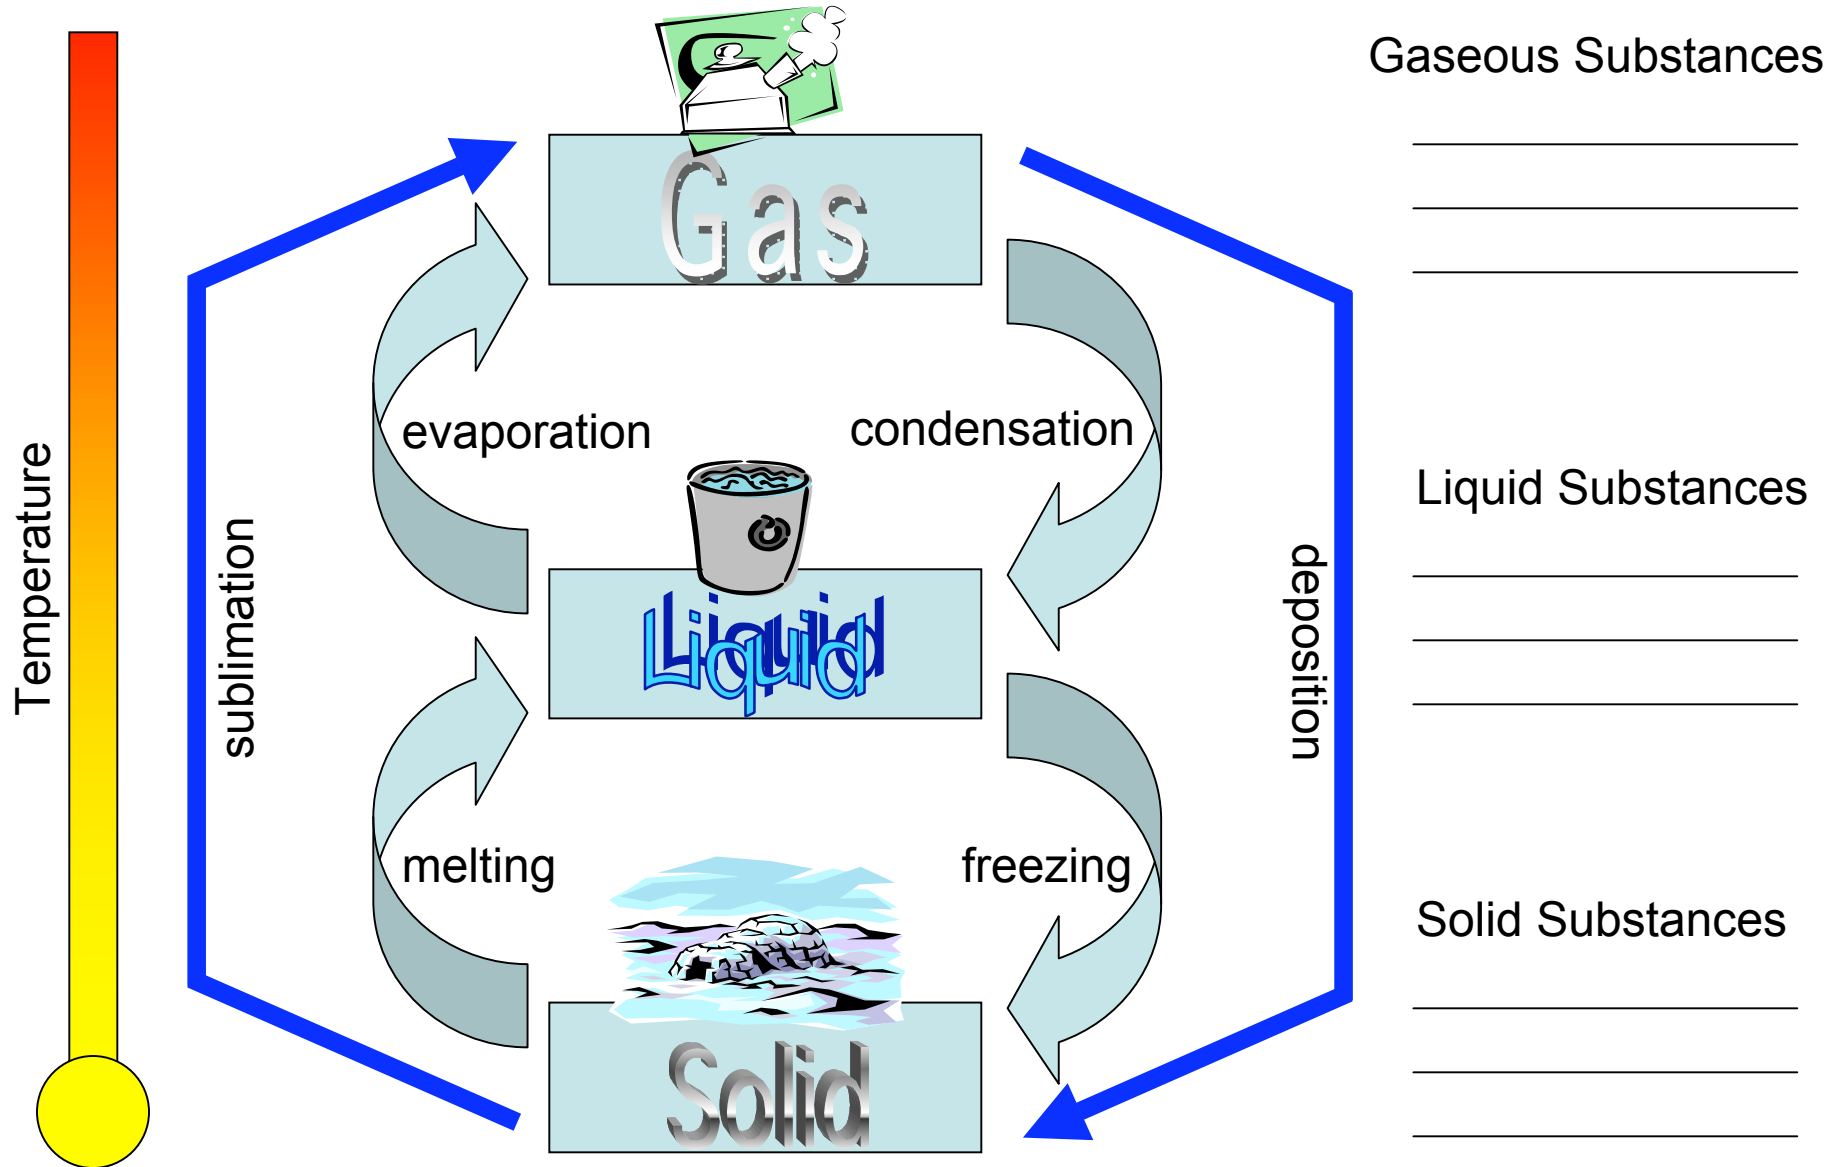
Temperature

sublimation

Gas

evaporation

condensation

Liquid

deposition

melting

freezing

Solid

Gaseous Substances

______________

______________

______________

Liquid Substances

______________

______________

______________

Solid Substances

______________

______________

______________